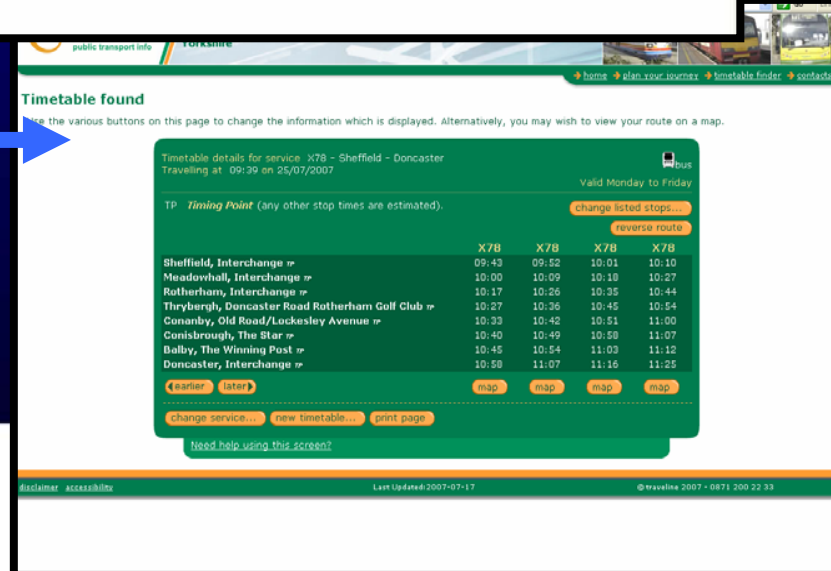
public transport info

Yorkshire

home plan your journey timetable finder contact

Timetable found

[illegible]se the various buttons on this page to change the information which is displayed. Alternatively, you may wish to view your route on a map.

Timetable details for service X78 - Sheffield - Doncaster
Travelling at 09:39 on 25/07/2007

bus

Valid Monday to Friday

TP Timing Point (any other stop times are estimated).

change listed stops...

reverse route

| | X78 | X78 | X78 | X78 |
|---|---|---|---|---|
| Sheffield, Interchange TP | 09:43 | 09:52 | 10:01 | 10:10 |
| Meadowhall, Interchange TP | 10:00 | 10:09 | 10:18 | 10:27 |
| Rotherham, Interchange TP | 10:17 | 10:26 | 10:35 | 10:44 |
| Thrybergh, Doncaster Road Rotherham Golf Club TP | 10:27 | 10:36 | 10:45 | 10:54 |
| Conanby, Old Road/Lockesley Avenue TP | 10:33 | 10:42 | 10:51 | 11:00 |
| Conisbrough, The Star TP | 10:40 | 10:49 | 10:58 | 11:07 |
| Balby, The Winning Post TP | 10:45 | 10:54 | 11:03 | 11:12 |
| Doncaster, Interchange TP | 10:58 | 11:07 | 11:16 | 11:25 |

earlier later map map map map

change service... new timetable... print page

Need help using this screen?

disclaimer accessibility

Last Updated: 2007-07-17

©traveline 2007 - 0871 200 22 33